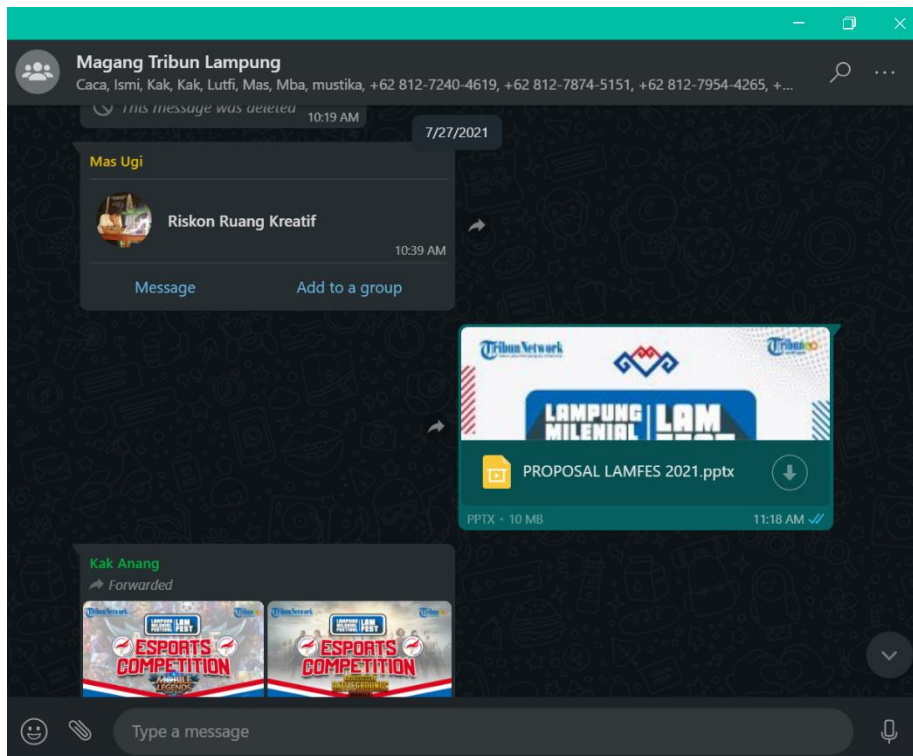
Magang Tribun Lampung
Caca, Ismi, Kak, Kak, Lutfi, Mas, Mba, mustika, +62 812-7240-4619, +62 812-7874-5151, +62 812-7954-4265, +...

This message was deleted 10:19 AM

7/27/2021

Mas Ugi
Riskon Ruang Kreatif
10:39 AM
Message
Add to a group

TribunNetwork
Tribun
LAMPUNG MILENIAL LAM
PROPOSAL LAMFES 2021.pptx
PPTX • 10 MB
11:18 AM

Kak Anang
Forwarded
TribunNetwork
LAMPUNG MILENIAL FESTIVAL LAM FEST
ESPORTS COMPETITION
MOBILE LEGENDS
TribunNetwork
LAMPUNG MILENIAL FESTIVAL LAM FEST
ESPORTS COMPETITION

Type a message